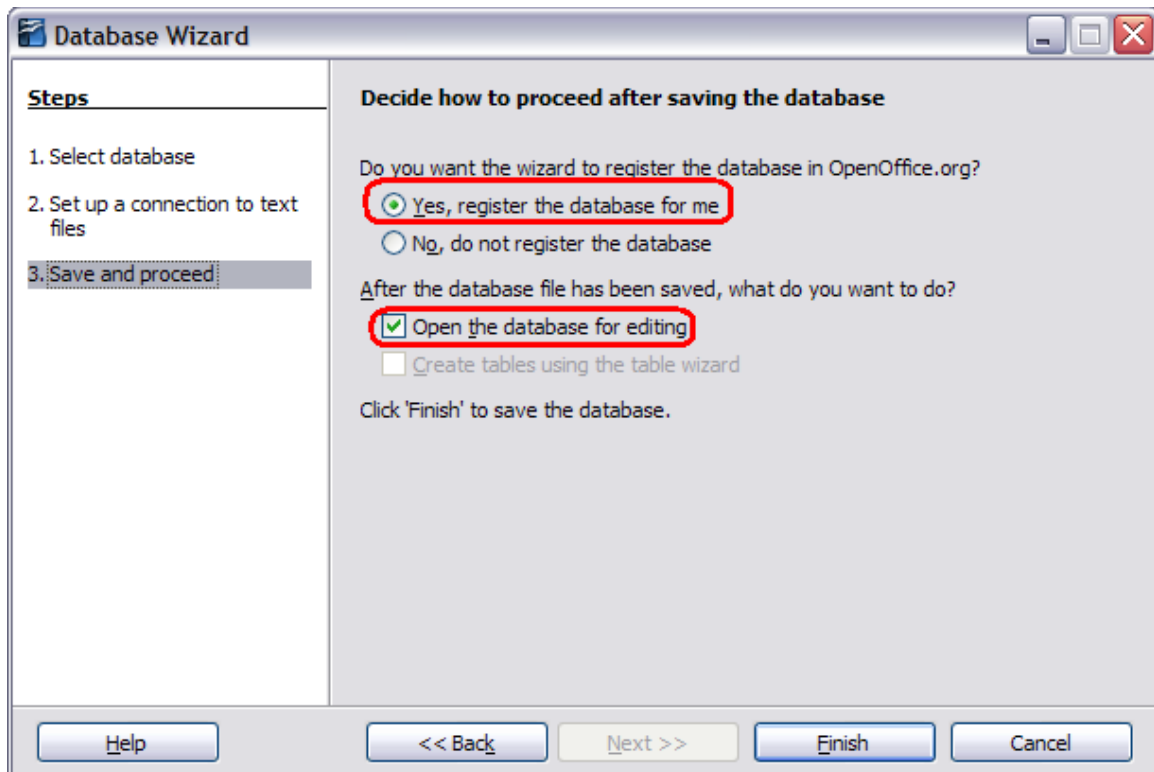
Database Wizard

Steps

1. Select database

2. Set up a connection to text files

3. Save and proceed

Decide how to proceed after saving the database

Do you want the wizard to register the database in OpenOffice.org?

Yes, register the database for me

No, do not register the database

After the database file has been saved, what do you want to do?

Open the database for editing

Create tables using the table wizard

Click 'Finish' to save the database.

Help

<< Back

Next >>

Finish

Cancel